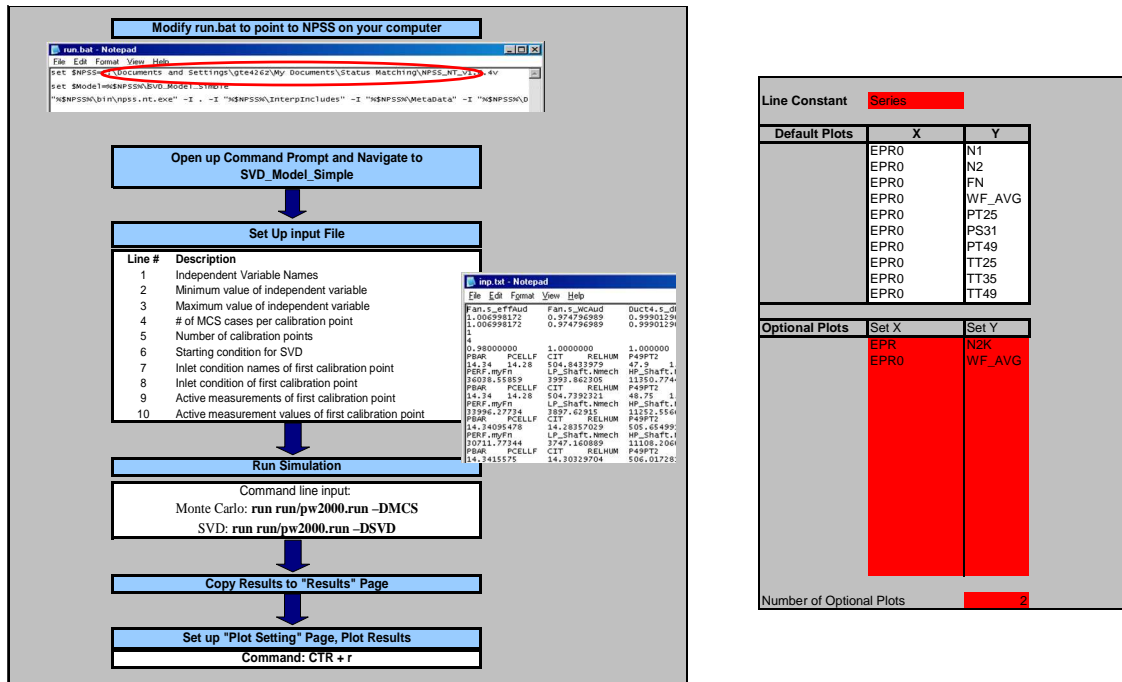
Modify run.bat to point to NPSS on your computer

run.bat - Notepad
File Edit Format View Help
set $NPSS=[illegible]\Documents and Settings\gte426z\My Documents\Status Matching\NPSS_NT_V1.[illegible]4V
set $Model=%$NPSS%\SVD_Model_Simple
"%$NPSS%\bin\npss.nt.exe" -I . -I "%$NPSS%\InterpIncludes" -I "%$NPSS%\MetaData" -I "%$NPSS%\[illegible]

Open up Command Prompt and Navigate to SVD_Model_Simple

Set Up input File

| Line # | Description |
|---|---|
| 1 | Independent Variable Names |
| 2 | Minimum value of independent variable |
| 3 | Maximum value of independent variable |
| 4 | # of MCS cases per calibration point |
| 5 | Number of calibration points |
| 6 | Starting condition for SVD |
| 7 | Inlet condition names of first calibration point |
| 8 | Inlet condition of first calibration point |
| 9 | Active measurements of first calibration point |
| 10 | Active measurement values of first calibration point |

inp.txt - Notepad
File Edit Format View Help
Fan.s_effAud Fan.s_wcAud Duct4.s_d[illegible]
1.006998172 0.974796989 0.9990129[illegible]
1.006998172 0.974796989 0.9990129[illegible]
1
4
0.98000000 1.0000000 1.000000
PBAR PCELLF CIT RELHUM P49PT2
14.34 14.28 504.8433979 47.9 1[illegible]
PERF.myFn LP_Shaft.Nmech HP_Shaft.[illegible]
36038.55859 3993.862305 11350.774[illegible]
PBAR PCELLF CIT RELHUM P49PT2
14.34 14.28 504.7392321 48.75 1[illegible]
PERF.myFn LP_Shaft.Nmech HP_Shaft.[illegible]
33996.27734 3897.62915 11252.556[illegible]
PBAR PCELLF CIT RELHUM P49PT2
14.34095478 14.28357029 505.65499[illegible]
PERF.myFn LP_Shaft.Nmech HP_Shaft.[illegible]
30711.77344 3747.160889 11108.206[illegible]
PBAR PCELLF CIT RELHUM P49PT2
14.3415575 14.30329704 506.01728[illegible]

Run Simulation

Command line input:
Monte Carlo: **run run/pw2000.run –DMCS**
SVD: **run run/pw2000.run –DSVD**

Copy Results to "Results" Page

Set up "Plot Setting" Page, Plot Results
Command: CTR + r

Line Constant Series

| Default Plots | X | Y |
|---|---|---|
| | EPR0 | N1 |
| | EPR0 | N2 |
| | EPR0 | FN |
| | EPR0 | WF_AVG |
| | EPR0 | PT25 |
| | EPR0 | PS31 |
| | EPR0 | PT49 |
| | EPR0 | TT25 |
| | EPR0 | TT35 |
| | EPR0 | TT49 |

| Optional Plots | Set X | Set Y |
|---|---|---|
| | EPR | N2K |
| | EPR0 | WF_AVG |

Number of Optional Plots 2